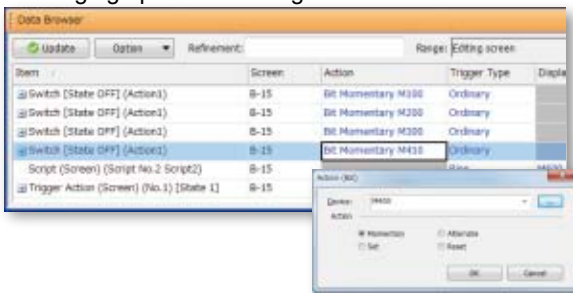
Data Browser

Update | Option | Refinement: | Range: Editing screen

| Item | Screen | Action | Trigger Type | Displa |
|---|---|---|---|---|
| Switch [State OFF] (Action1) | B-15 | Bit Momentary M100 | Ordinary | |
| Switch [State OFF] (Action1) | B-15 | Bit Momentary M200 | Ordinary | |
| Switch [State OFF] (Action1) | B-15 | Bit Momentary M300 | Ordinary | |
| Switch [State OFF] (Action1) | B-15 | Bit Momentary M410 | Ordinary | |
| Script (Screen) (Script No.2 Script2) | B-15 | | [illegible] | |
| Trigger Action (Screen) (No.1) [State 1] | B-15 | | | |

Action (Bit)

Device: M410

Action

Momentary
Alternate
Set
Reset

OK
Cancel